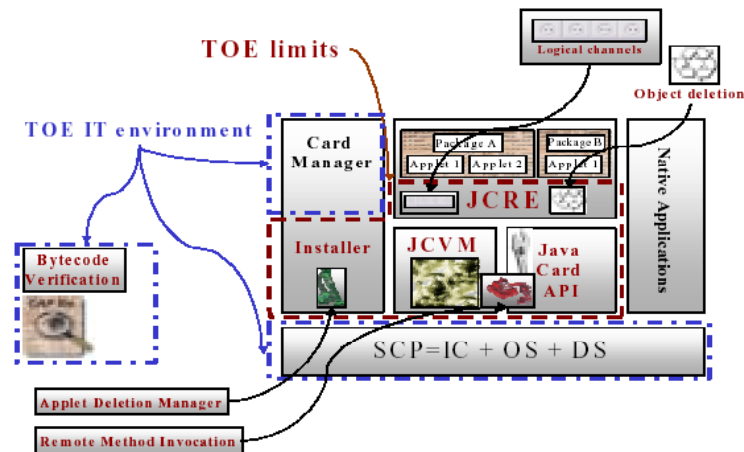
Logical channels

TOE limits

Object deletion

TOE IT environment

Card Manager

Package A

Applet 1

Applet 2

Package B

Applet 1

Native Applications

JCRE

Bytecode Verification

Installer

JCVM

Java Card API

SCP=IC + OS + DS

Applet Deletion Manager

Remote Method Invocation